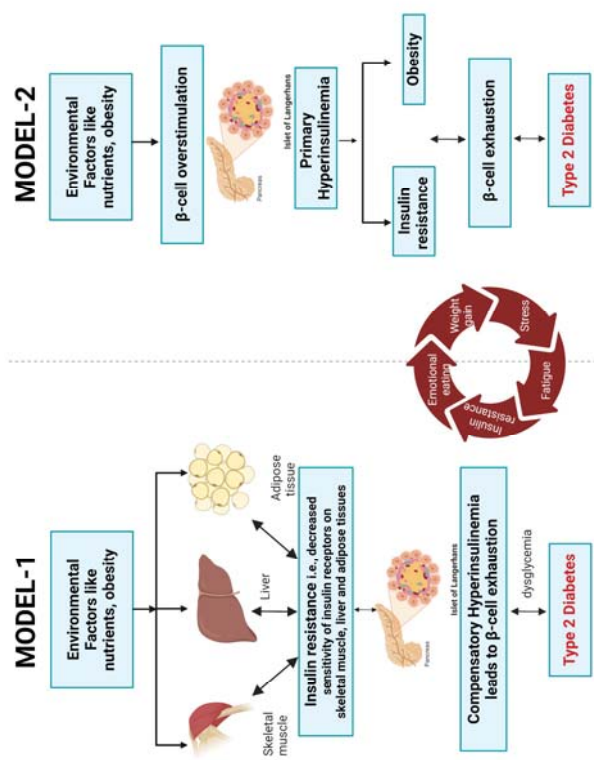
MODEL-2

Environmental Factors like nutrients, obesity

β-cell overstimulation

Pancreas

Islet of Langerhans

Primary Hyperinsulinemia

Obesity

Insulin resistance

β-cell exhaustion

Type 2 Diabetes

Weight gain

Stress

Fatigue

Insulin resistance

Emotional eating

MODEL-1

Environmental Factors like nutrients, obesity

Adipose tissue

Liver

Skeletal muscle

Insulin resistance i.e., decreased sensitivity of insulin receptors on skeletal muscle, liver and adipose tissues

Pancreas

Islet of Langerhans

Compensatory Hyperinsulinemia leads to β-cell exhaustion

dysglycemia

Type 2 Diabetes